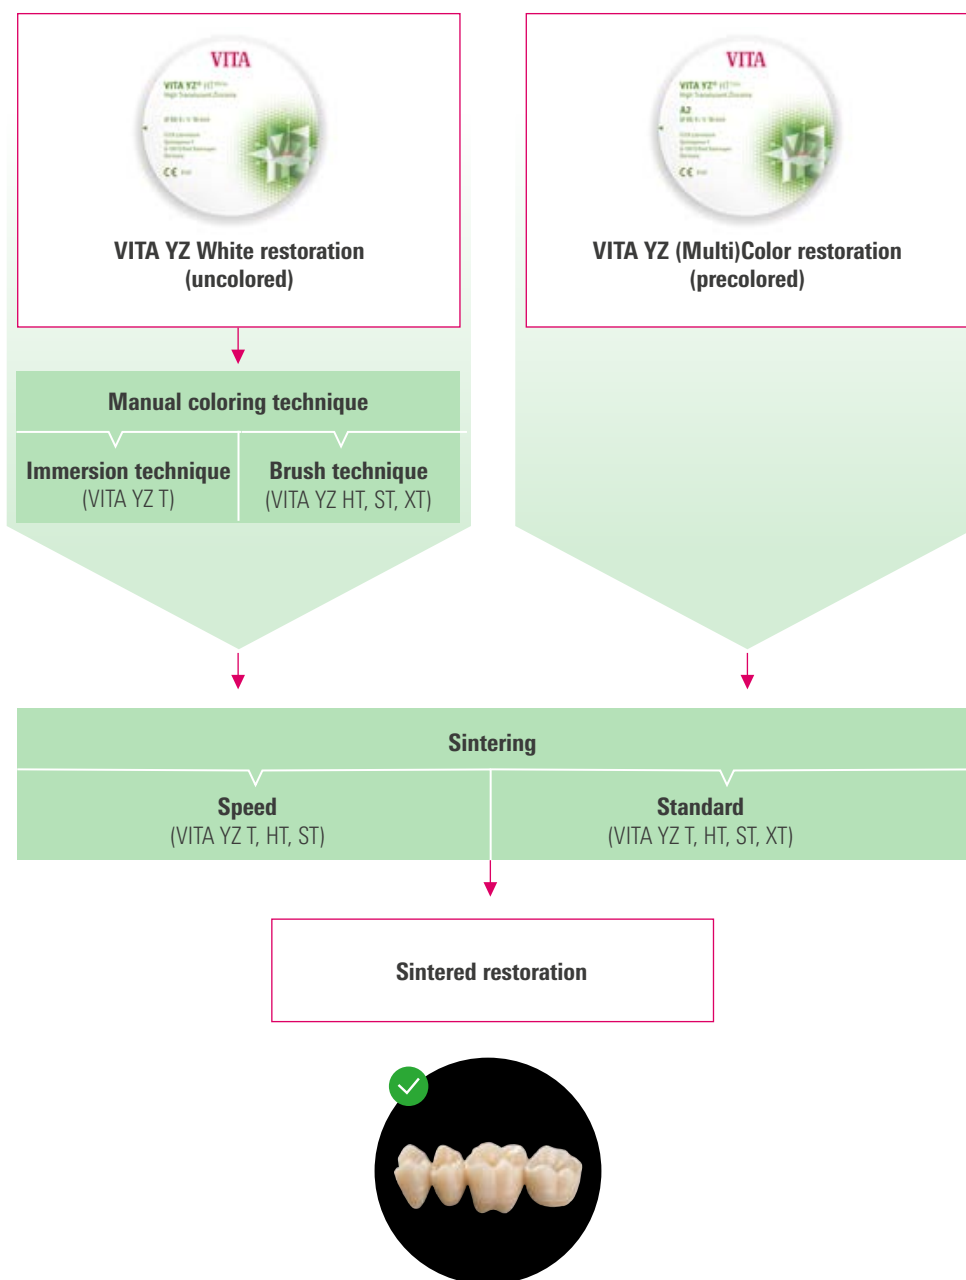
VITA
VITA YZ® HT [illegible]
High Translucent Zirconia
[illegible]
CE

VITA YZ White restoration
(uncolored)

VITA
VITA YZ® HT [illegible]
High Translucent Zirconia
A2
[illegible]
CE

VITA YZ (Multi)Color restoration
(precolored)

Manual coloring technique

Immersion technique
(VITA YZ T)

Brush technique
(VITA YZ HT, ST, XT)

Sintering

Speed
(VITA YZ T, HT, ST)

Standard
(VITA YZ T, HT, ST, XT)

Sintered restoration